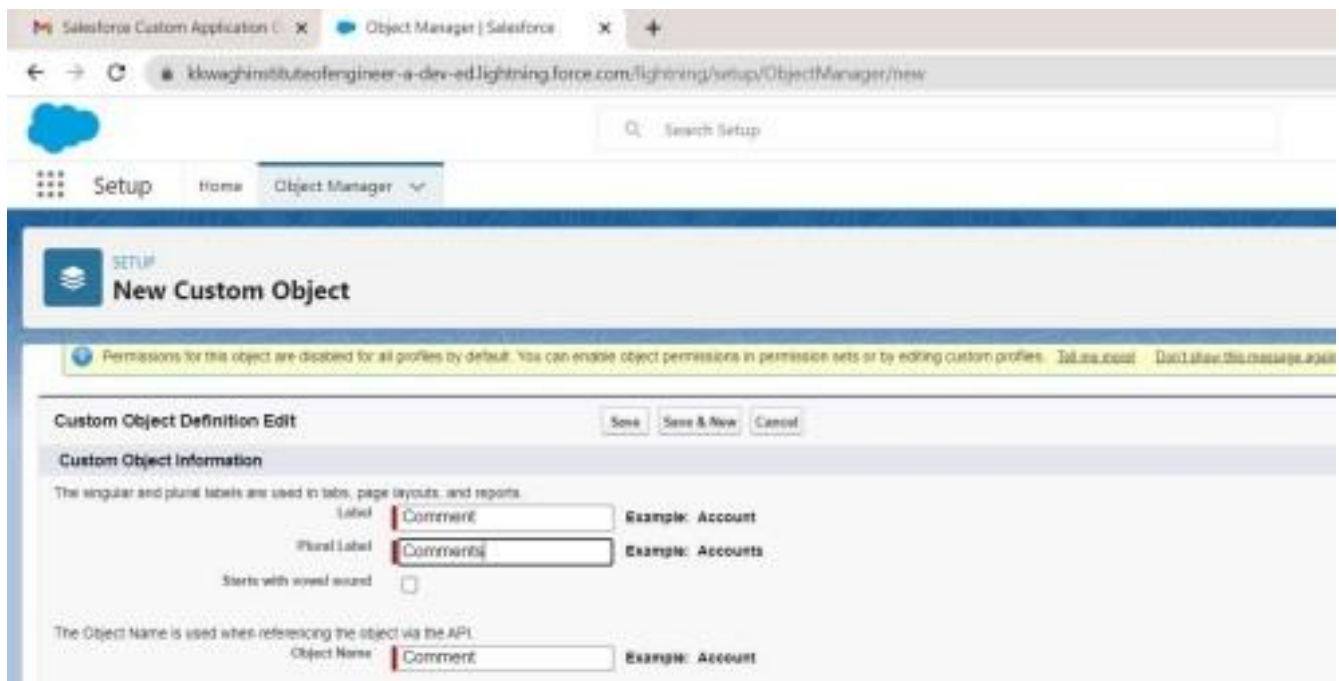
Salesforce Custom Application
Object Manager | Salesforce
kkwaghinstituteofengineer-a-dev-ed.lightning.force.com/lightning/setup/ObjectManager/new

Search Setup

Setup Home Object Manager

SETUP
New Custom Object

Permissions for this object are disabled for all profiles by default. You can enable object permissions in permission sets or by editing custom profiles. Tell me more! Don't show this message again

Custom Object Definition Edit
Save Save & New Cancel

Custom Object Information

The singular and plural labels are used in tabs, page layouts, and reports.

Label Comment Example: Account
Plural Label Comments Example: Accounts
Starts with vowel sound

The Object Name is used when referencing the object via the API.

Object Name Comment Example: Account